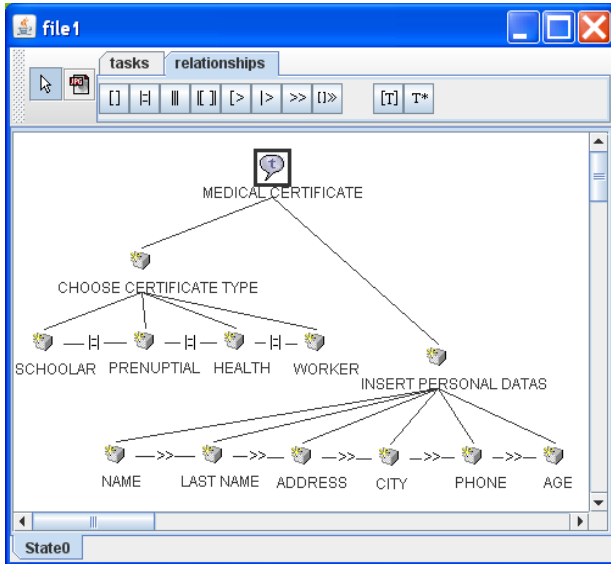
file1

tasks relationships

[] |=| ||| |[]| [> |> >> []>>

[T] T*

MEDICAL CERTIFICATE

CHOOSE CERTIFICATE TYPE

SCHOOLAR —|=|— PRENUPTIAL —|=|— HEALTH —|=|— WORKER

INSERT PERSONAL DATAS

NAME —>>— LAST NAME —>>— ADDRESS —>>— CITY —>>— PHONE —>>— AGE

State0